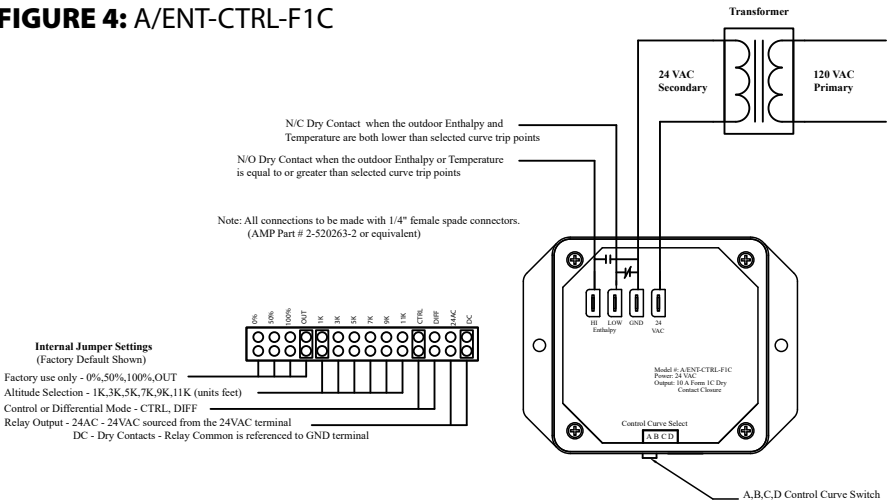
FIGURE 4: A/ENT-CTRL-F1C

Transformer

24 VAC Secondary

120 VAC Primary

N/C Dry Contact when the outdoor Enthalpy and Temperature are both lower than selected curve trip points

N/O Dry Contact when the outdoor Enthalpy or Temperature is equal to or greater than selected curve trip points

Note: All connections to be made with 1/4" female spade connectors. (AMP Part # 2-520263-2 or equivalent)

0% 50% 100% OUT 1K 3K 5K 7K 9K 11K CTRL DIFF 24AC DC

Internal Jumper Settings
(Factory Default Shown)

Factory use only - 0%,50%,100%,OUT

Altitude Selection - 1K,3K,5K,7K,9K,11K (units feet)

Control or Differential Mode - CTRL, DIFF

Relay Output - 24AC - 24VAC sourced from the 24VAC terminal
DC - Dry Contacts - Relay Common is referenced to GND terminal

HI LOW GND 24
Enthalpy VAC

Model #: A/ENT-CTRL-F1C
Power: 24 VAC
Output: 10 A Form 1C Dry Contact Closure

Control Curve Select
A B C D

A,B,C,D Control Curve Switch